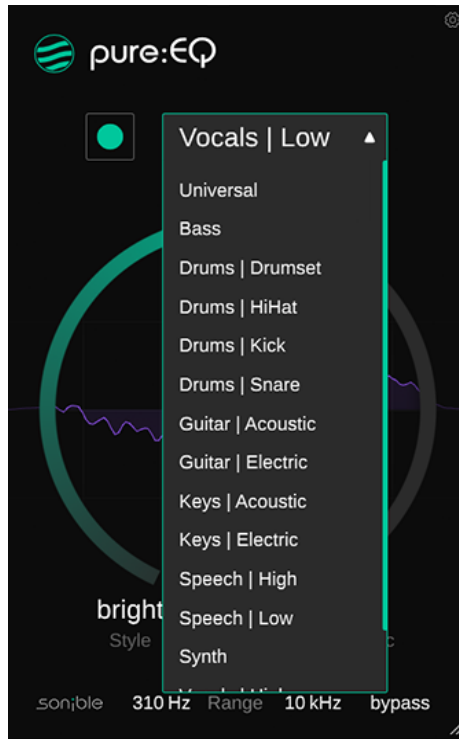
pure:EQ

Vocals | Low

Universal
Bass
Drums | Drumset
Drums | HiHat
Drums | Kick
Drums | Snare
Guitar | Acoustic
Guitar | Electric
Keys | Acoustic
Keys | Electric
Speech | High
Speech | Low
Synth
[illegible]

bright
Style
c

sonible 310 Hz Range 10 kHz bypass